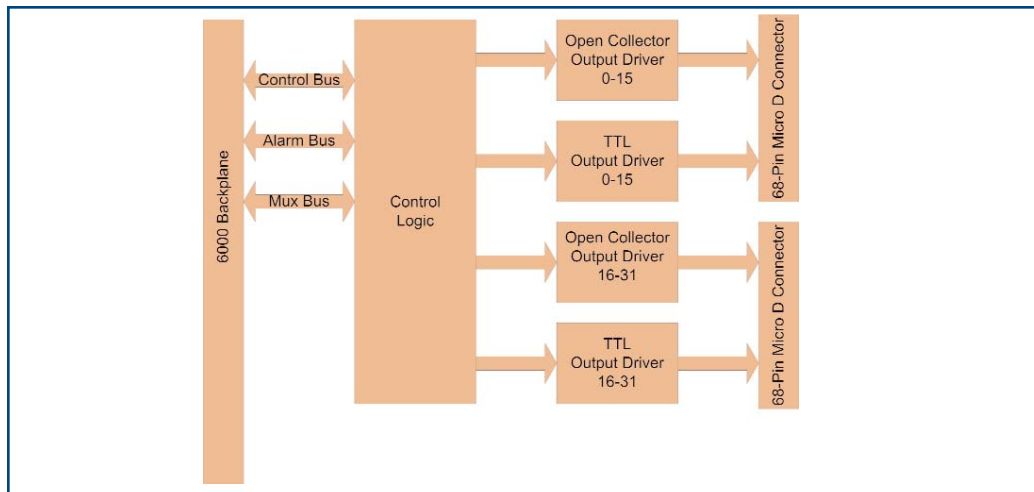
6000 Backplane

Control Bus

Alarm Bus

Mux Bus

Control Logic

Open Collector Output Driver 0-15

TTL Output Driver 0-15

Open Collector Output Driver 16-31

TTL Output Driver 16-31

68-Pin Micro D Connector

68-Pin Micro D Connector